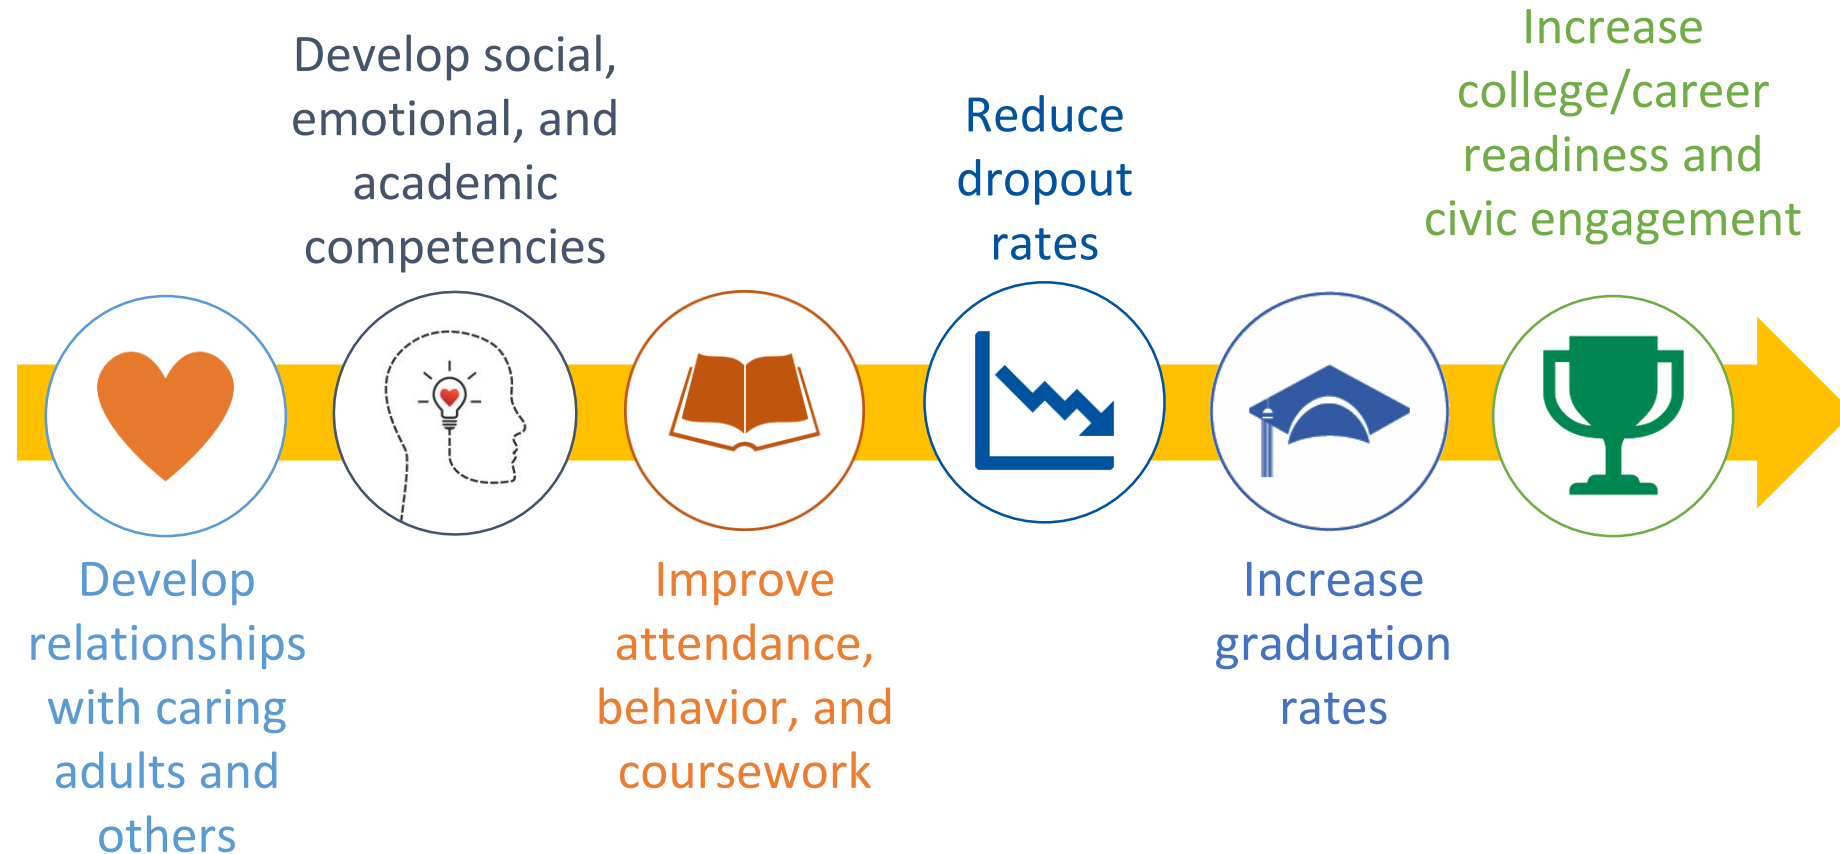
Develop relationships with caring adults and others

Develop social, emotional, and academic competencies

Improve attendance, behavior, and coursework

Reduce dropout rates

Increase graduation rates

Increase college/career readiness and civic engagement